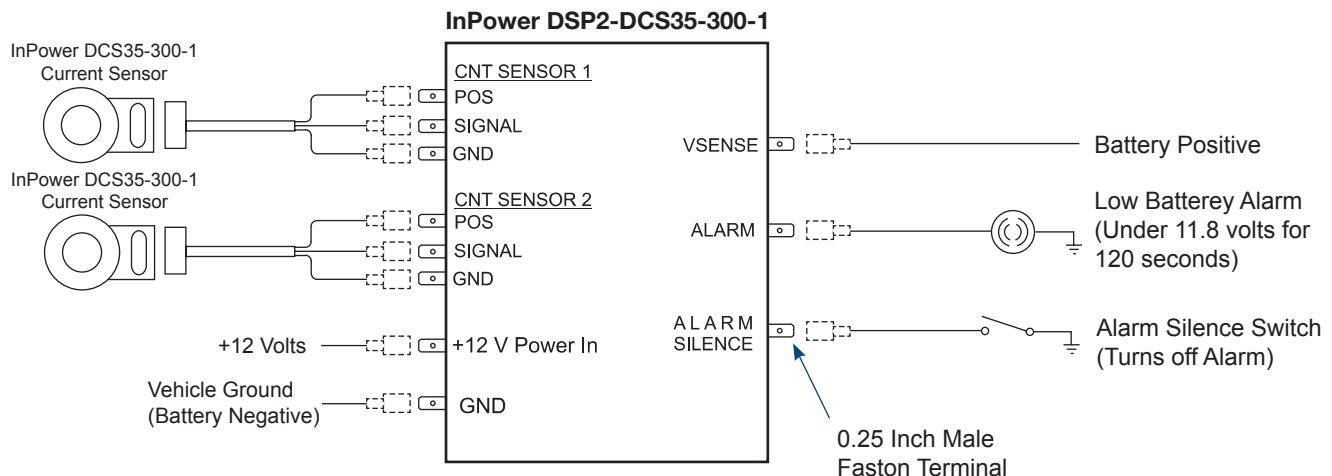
InPower DSP2-DCS35-300-1

InPower DCS35-300-1
Current Sensor

CNT SENSOR 1
POS
SIGNAL
GND

InPower DCS35-300-1
Current Sensor

CNT SENSOR 2
POS
SIGNAL
GND

+12 Volts
+12 V Power In

Vehicle Ground
(Battery Negative)
GND

VSENSE
Battery Positive

ALARM
Low Batterey Alarm
(Under 11.8 volts for
120 seconds)

ALARM
SILENCE
Alarm Silence Switch
(Turns off Alarm)

0.25 Inch Male
Faston Terminal